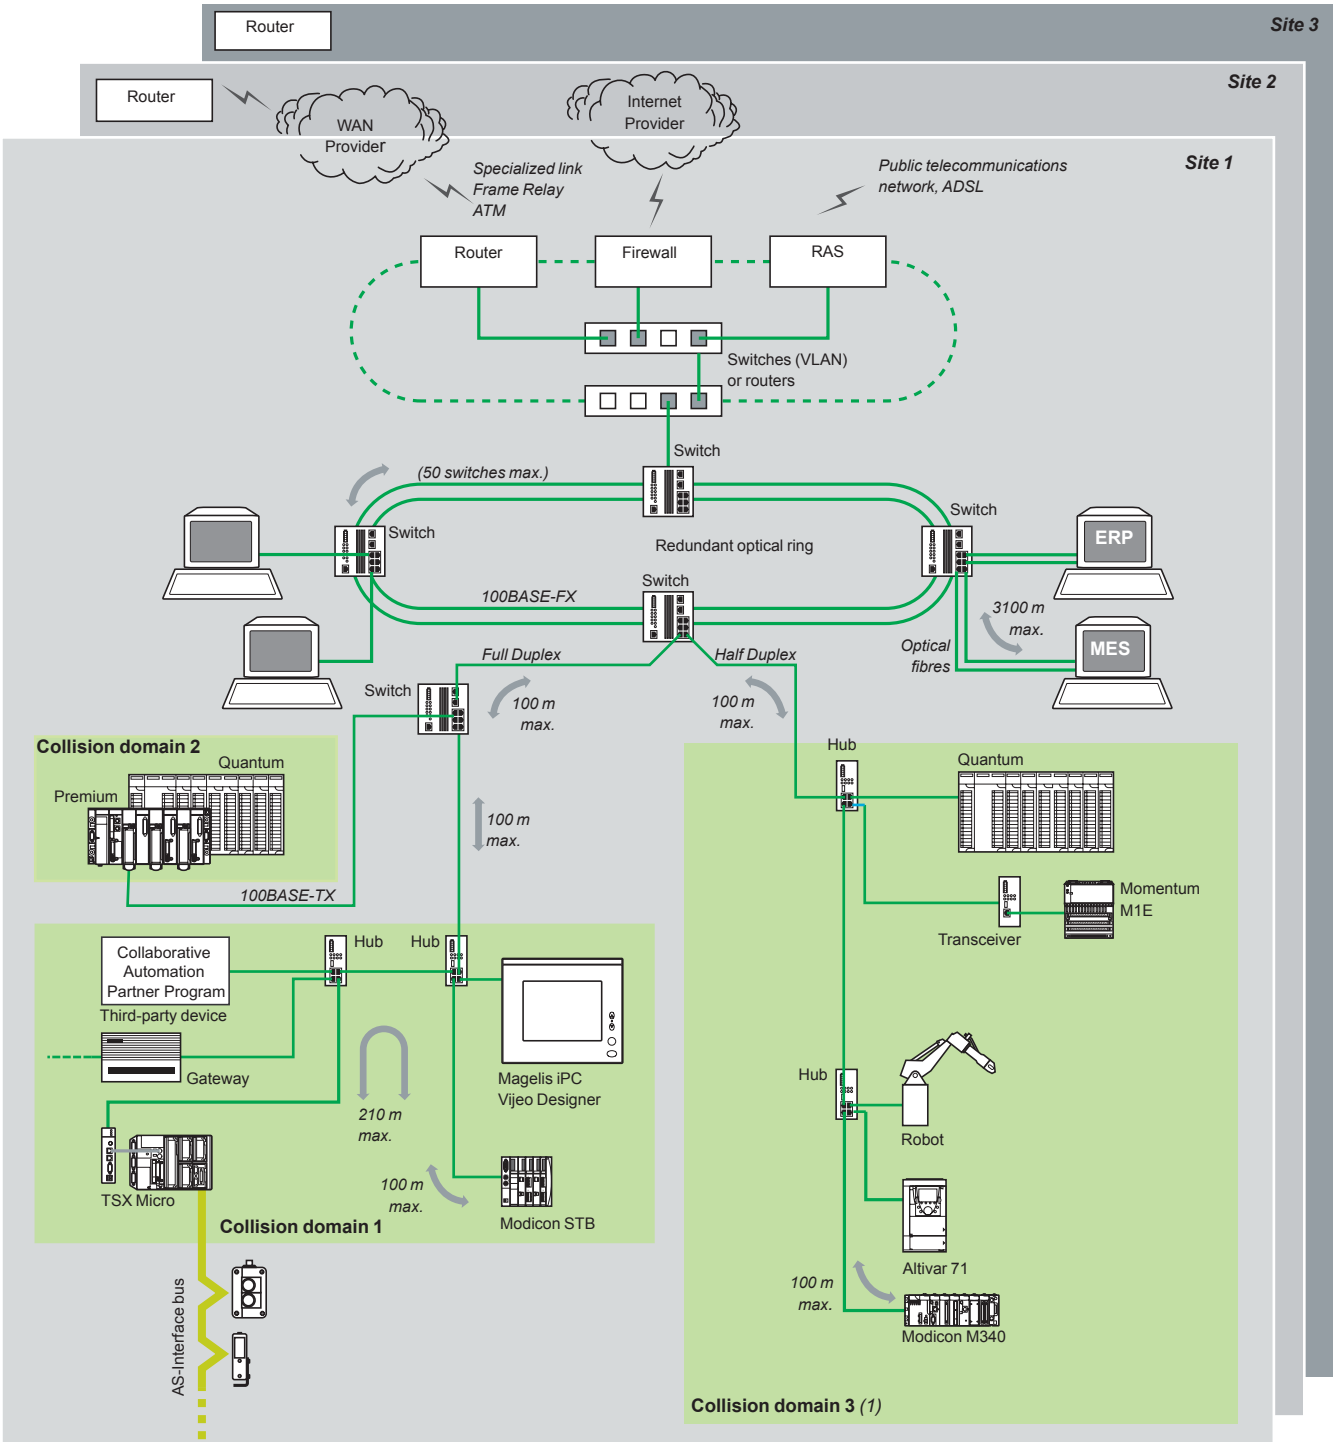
Router

Site 3

Router

WAN Provider

Internet Provider

Site 2

Specialized link
Frame Relay
ATM

Public telecommunications network, ADSL

Site 1

Router

Firewall

RAS

Switches (VLAN) or routers

Switch

(50 switches max.)

Switch

Switch

Redundant optical ring

ERP

Switch

100BASE-FX

3100 m max.

MES

Optical fibres

Full Duplex

Half Duplex

Switch

100 m max.

100 m max.

Collision domain 2

Quantum

Premium

100 m max.

Hub

Quantum

100BASE-TX

Momentum M1E

Transceiver

Collaborative Automation Partner Program

Hub

Hub

Third-party device

Gateway

Magelis iPC
Vijeo Designer

Hub

Robot

210 m max.

TSX Micro

100 m max.

Modicon STB

Collision domain 1

Altivar 71

100 m max.

Modicon M340

AS-Interface bus

Collision domain 3 (1)